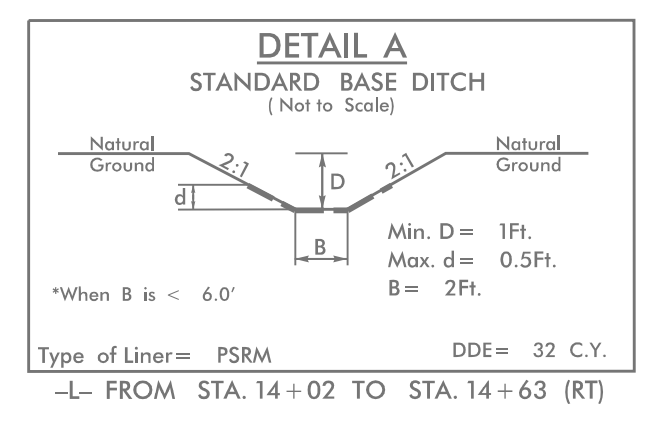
DETAIL A
STANDARD BASE DITCH
( Not to Scale)

Natural Ground

Natural Ground

2:1

2:1

d

D

B

Min. D = 1Ft.
Max. d = 0.5Ft.
B = 2Ft.

*When B is < 6.0'

Type of Liner = PSRM

DDE = 32 C.Y.

–L– FROM STA. 14 + 02 TO STA. 14 + 63 (RT)